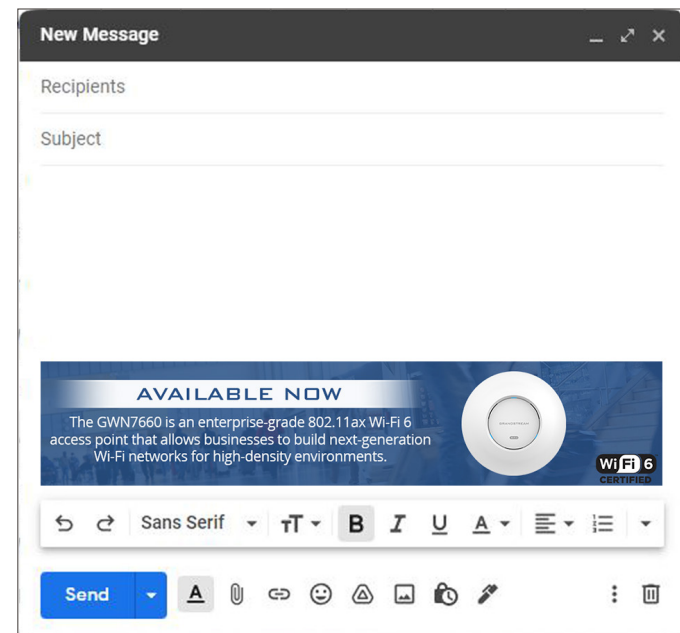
New Message

Recipients

Subject

AVAILABLE NOW

The GWN7660 is an enterprise-grade 802.11ax Wi-Fi 6 access point that allows businesses to build next-generation Wi-Fi networks for high-density environments.

GRANDSTREAM

Wi Fi 6 CERTIFIED

Sans Serif

Send